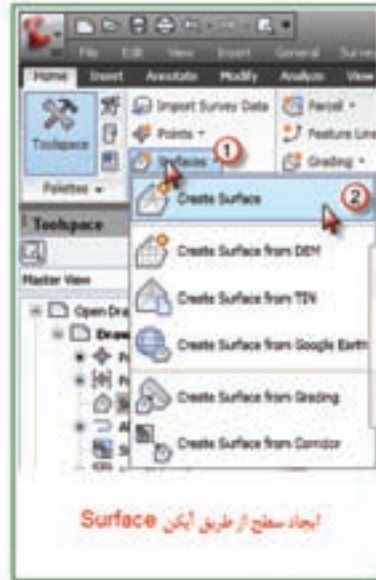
File Edit View Insert General Survey
Home Insert Annotate Modify Analyze View
Toolspace
Import Survey Data
Points
Surfaces
1
Parcel
Feature Line
Grading
Palettes
Toolspace
Master View
Open Dra
Draw
Create Surface
2
Create Surface from DEM
Create Surface from TIN
Create Surface from Google Earth
Create Surface from Grading
Create Surface from Corridor
ایجاد سطح از طریق آیکن Surface